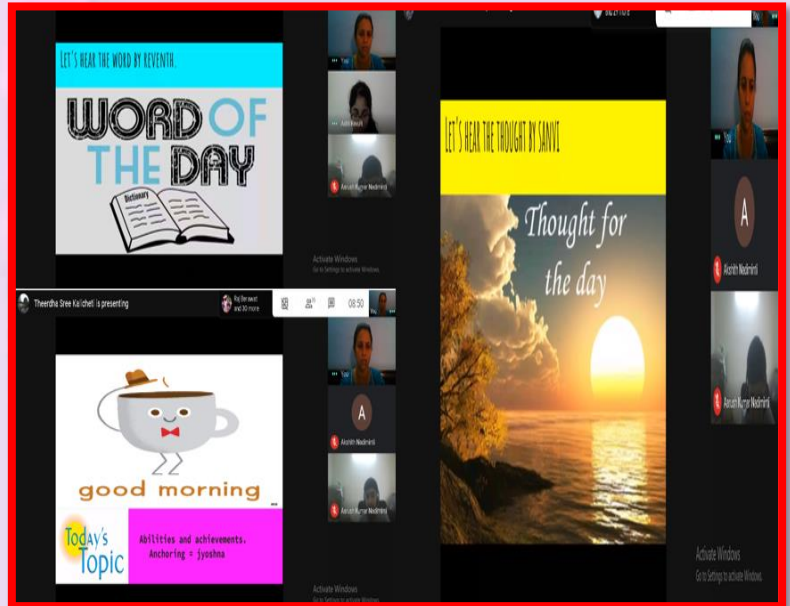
LET'S HEAR THE WORD BY REVENTH.

WORD OF THE DAY

Dictionary

You

Juhi Kaushi

Aarush Kumar Nadimindi

Activate Windows
Go to Settings to activate Windows.

Theertha Sree Kalcheti is presenting

Raj Sehrawat and 30 more

08:50

You

A

Akshith Nadimindi

Aarush Kumar Nadimindi

good morning

Today's Topic

Abilities and achievements.
Anchoring = jyoshna

Activate Windows
Go to Settings to activate Windows.

LET'S HEAR THE THOUGHT BY SANVI

Thought for the day

You

A

Akshith Nadimindi

Aarush Kumar Nadimindi

Activate Windows
Go to Settings to activate Windows.